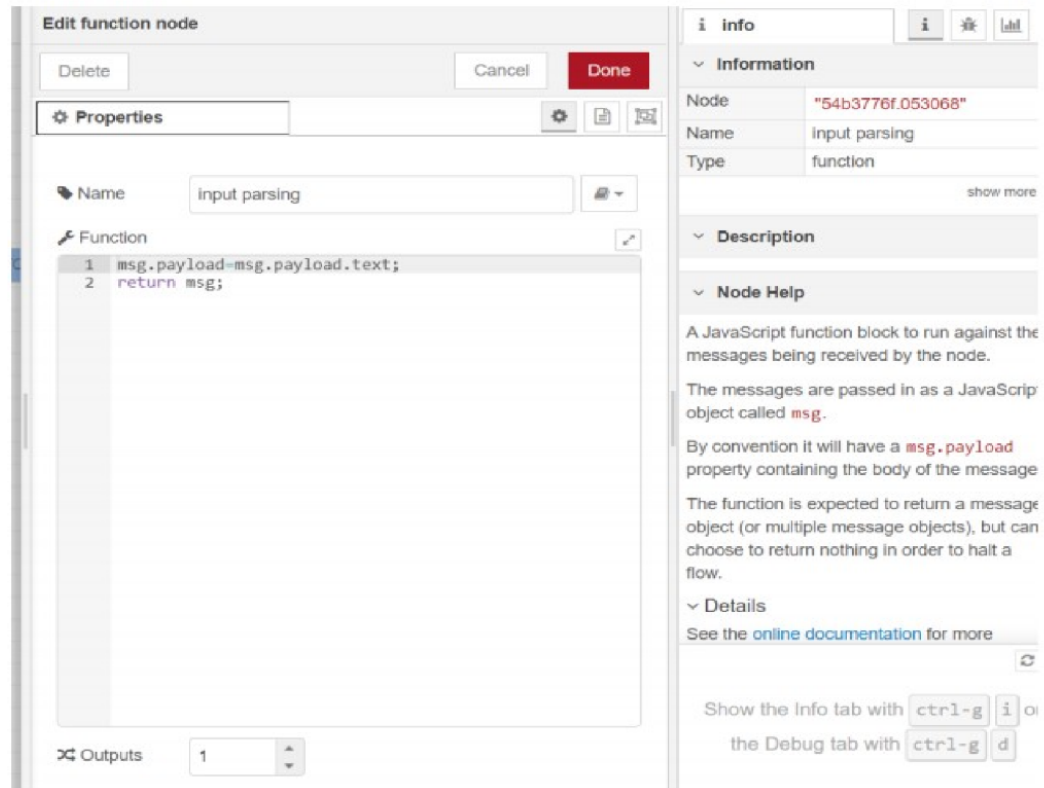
Edit function node

Delete

Cancel

Done

Properties

Name

input parsing

Function

1 msg.payload=msg.payload.text;
2 return msg;

Outputs

1

i info

Information

| Node | "54b3776f.053068" |
|---|---|
| Name | input parsing |
| Type | function |

show more

Description

Node Help

A JavaScript function block to run against the messages being received by the node.

The messages are passed in as a JavaScrip object called msg.

By convention it will have a msg.payload property containing the body of the message

The function is expected to return a message object (or multiple message objects), but can choose to return nothing in order to halt a flow.

Details

See the online documentation for more

Show the Info tab with ctrl-g i o

the Debug tab with ctrl-g d